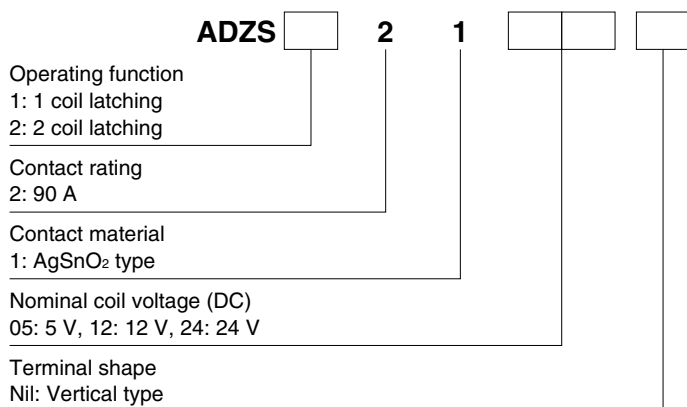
ADZS 2 1

Operating function
1: 1 coil latching
2: 2 coil latching

Contact rating
2: 90 A

Contact material
1: $AgSnO_2$ type

Nominal coil voltage (DC)
05: 5 V, 12: 12 V, 24: 24 V

Terminal shape
Nil: Vertical type